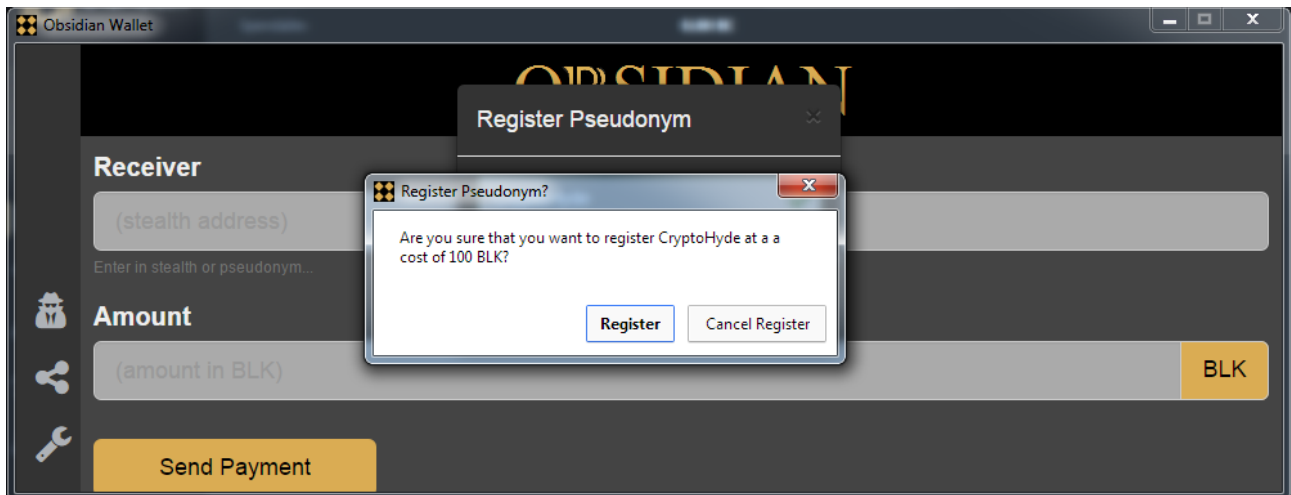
Obsidian Wallet

OBSIDIAN

Register Pseudonym

Receiver

(stealth address)

Enter in stealth or pseudonym...

Register Pseudonym?

Are you sure that you want to register CryptoHyde at a a cost of 100 BLK?

Register

Cancel Register

Amount

(amount in BLK)

BLK

Send Payment